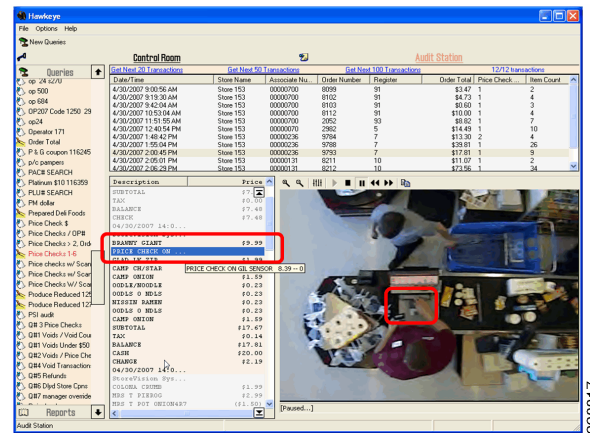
Hawkeye

File Options Help

New Queries

Control Room

Audit Station

Queries

op 24 ı270
op 500
op 684
OP207 Code 1250 29
op24
Operator 171
Order Total
P & G coupon 116245
p/c pampers
PAC# SEARCH
Platinum $10 116359
PLU# SEARCH
PM dollar
Prepared Deli Foods
Price Check $
Price Checks / OP#
Price Checks > 2, Ord
Price Checks 1-6
Price Checks w/ Scan
Price Checks w/ Scan
Price Checks W/ Scan
Produce Reduced 125
Produce Reduced 127
PSI audit
Q# 3 Price Checks
Q#1 Voids / Void Cou
Q#1 Voids Under $50
Q#2 Voids / Price Che
Q#4 Void Transaction
Q#5 Refunds
Q#6 Dlyd Store Cpns
Q#7 manager overide

Reports

Get Next 20 Transactions | Get Next 50 Transactions | Get Next 100 Transactions | 12/12 transactions

| Date/Time | Store Name | Associate Nu... | Order Number | Register | Order Total | Price Check ... | Item Count |
|---|---|---|---|---|---|---|---|
| 4/30/2007 9:00:56 AM | Store 153 | 00000700 | 8099 | 91 | $3.47 | 1 | 2 |
| 4/30/2007 9:19:30 AM | Store 153 | 00000700 | 8102 | 91 | $4.73 | 1 | 4 |
| 4/30/2007 9:42:04 AM | Store 153 | 00000700 | 8103 | 91 | $0.60 | 1 | 3 |
| 4/30/2007 10:53:04 AM | Store 153 | 00000700 | 8112 | 91 | $10.00 | 1 | 4 |
| 4/30/2007 11:51:55 AM | Store 153 | 00000700 | 2052 | 93 | $8.82 | 1 | 7 |
| 4/30/2007 12:40:54 PM | Store 153 | 00000070 | 2982 | 5 | $14.49 | 1 | 10 |
| 4/30/2007 1:48:42 PM | Store 153 | 00000236 | 9784 | 7 | $13.30 | 2 | 4 |
| 4/30/2007 1:55:04 PM | Store 153 | 00000236 | 9788 | 7 | $39.81 | 1 | 26 |
| 4/30/2007 2:00:45 PM | Store 153 | 00000236 | 9793 | 7 | $17.81 | 1 | 9 |
| 4/30/2007 2:05:01 PM | Store 153 | 00000131 | 8211 | 10 | $11.07 | 1 | 2 |
| 4/30/2007 2:06:29 PM | Store 153 | 00000131 | 8212 | 10 | $73.56 | 1 | 34 |

| Description | Price |
|---|---|
| SUBTOTAL | $7.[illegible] |
| TAX | $0.00 |
| BALANCE | $7.48 |
| CHECK | $7.48 |
| 04/30/2007 14:0... | |
| BRAWNY GIANT | $9.99 |
| PRICE CHECK ON ... | |
| CLAD LK ZIP | $1.99 |
| CAMP CH/STAR | $1.59 |
| CAMP ONION | $0.23 |
| OODLE/NOODLE | $0.23 |
| OODLS O NDLS | $0.23 |
| NISSIN RAMEN | $0.23 |
| OODLS O NDLS | $0.23 |
| CAMP ONION | $1.59 |
| SUBTOTAL | $17.67 |
| TAX | $0.14 |
| BALANCE | $17.81 |
| CASH | $20.00 |
| CHANGE | $2.19 |
| 04/30/2007 14:0... | |
| StoreVision Sys... | |
| COLONA CRUMB | $1.99 |
| MRS T PIEROG | $2.99 |
| MRS T POT ONION487 | ($1.50) |

PRICE CHECK ON GIL SENSOR 8.39 -- 0

[Paused...]

Audit Station

000047